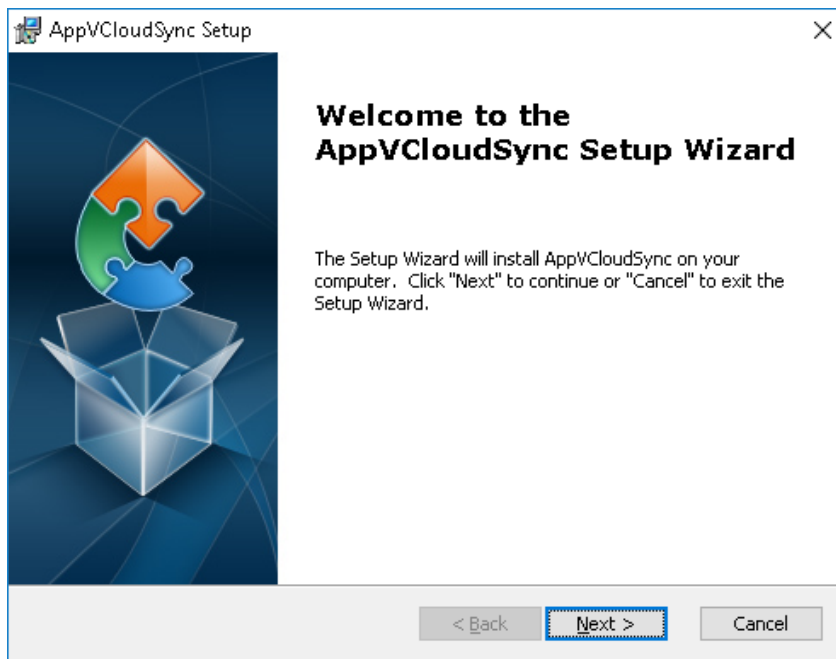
AppVCloudSync Setup

×

Welcome to the AppVCloudSync Setup Wizard

The Setup Wizard will install AppVCloudSync on your computer. Click "Next" to continue or "Cancel" to exit the Setup Wizard.

< Back

Next >

Cancel